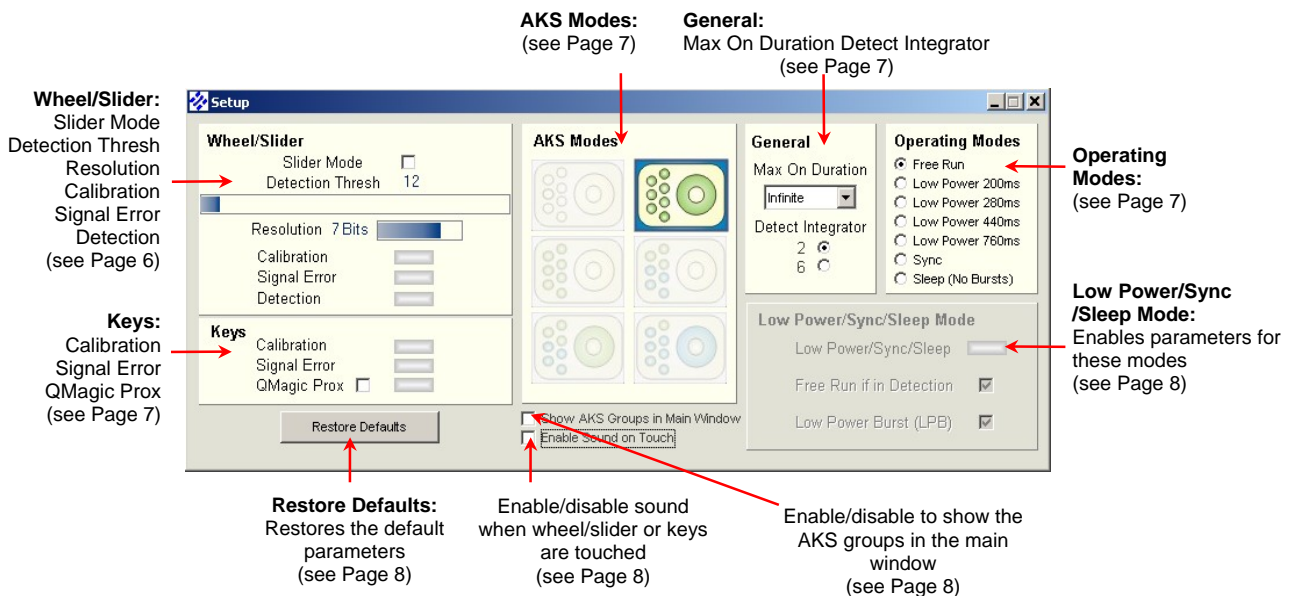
AKS Modes:
(see Page 7)

General:
Max On Duration Detect Integrator
(see Page 7)

Wheel/Slider:
Slider Mode
Detection Thresh
Resolution
Calibration
Signal Error
Detection
(see Page 6)

Keys:
Calibration
Signal Error
QMagic Prox
(see Page 7)

Setup

Wheel/Slider
Slider Mode
Detection Thresh 12
Resolution 7 Bits
Calibration
Signal Error
Detection

Keys
Calibration
Signal Error
QMagic Prox

Restore Defaults

AKS Modes

Show AKS Groups in Main Window
Enable Sound on Touch

General
Max On Duration
Infinite
Detect Integrator
2
6

Operating Modes
Free Run
Low Power 200ms
Low Power 280ms
Low Power 440ms
Low Power 760ms
Sync
Sleep (No Bursts)

Low Power/Sync/Sleep Mode
Low Power/Sync/Sleep
Free Run if in Detection
Low Power Burst (LPB)

Operating Modes:
(see Page 7)

Low Power/Sync /Sleep Mode:
Enables parameters for these modes
(see Page 8)

Restore Defaults:
Restores the default parameters
(see Page 8)

Enable/disable sound when wheel/slider or keys are touched
(see Page 8)

Enable/disable to show the AKS groups in the main window
(see Page 8)